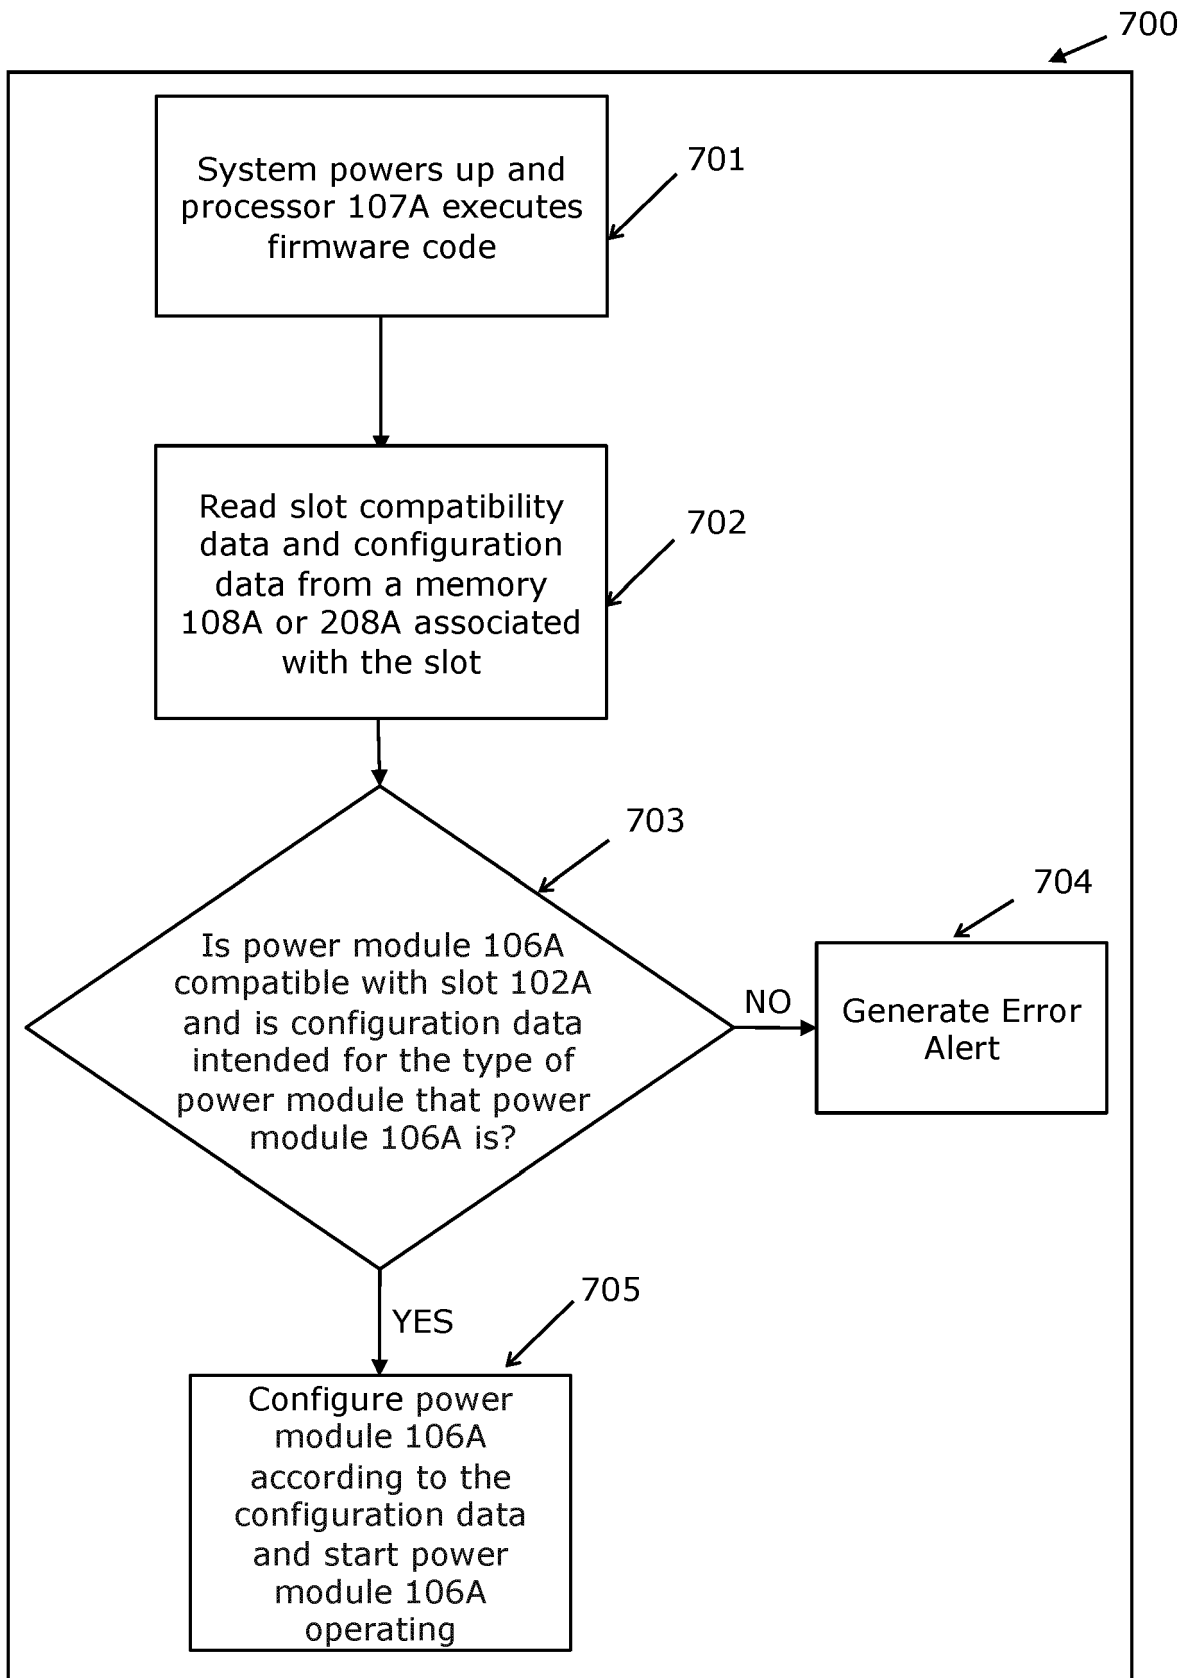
700

System powers up and processor 107A executes firmware code

701

Read slot compatibility data and configuration data from a memory 108A or 208A associated with the slot

702

703

704

Is power module 106A compatible with slot 102A and is configuration data intended for the type of power module that power module 106A is?

NO

Generate Error Alert

YES

705

Configure power module 106A according to the configuration data and start power module 106A operating